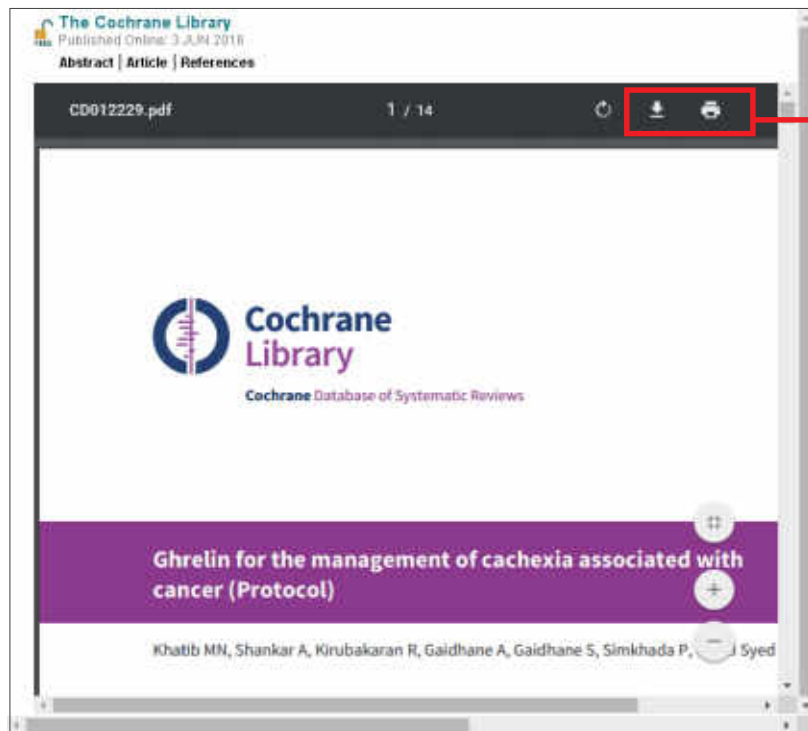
The Cochrane Library
Published Online: 3 JUN 2016
Abstract | Article | References

CD012229.pdf 1 / 14

Cochrane Library
Cochrane Database of Systematic Reviews

Ghrelin for the management of cachexia associated with cancer (Protocol)

Khatib MN, Shankar A, Kirubakaran R, Gaidhane A, Gaidhane S, Simkhada P, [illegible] Syed